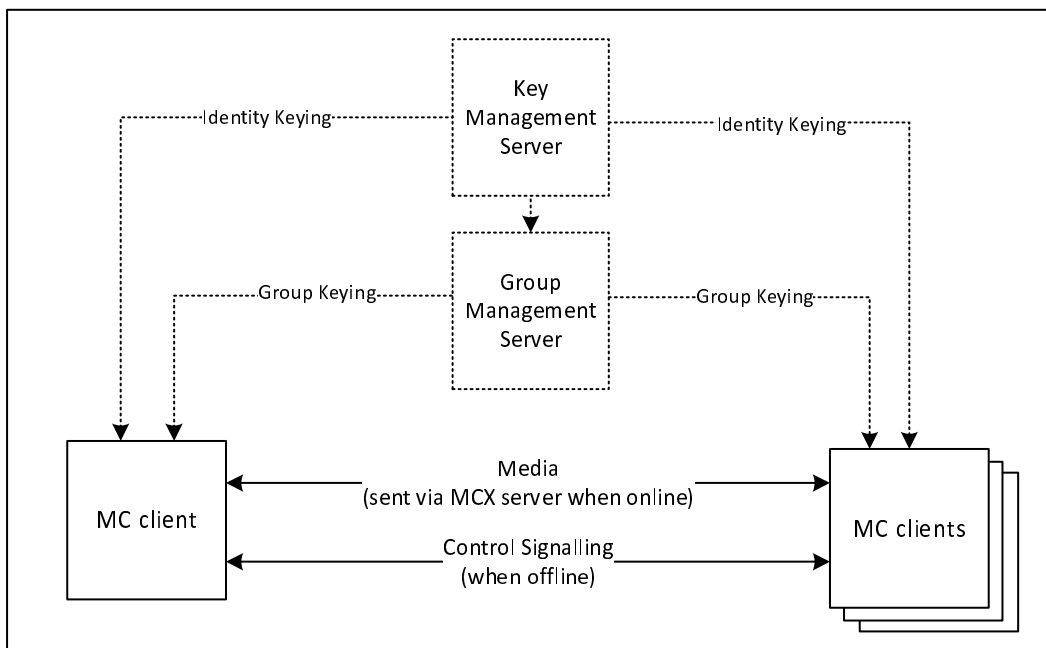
Key Management Server

Identity Keying

Identity Keying

Group Management Server

Group Keying

Group Keying

MC client

Media
(sent via MCX server when online)

Control Signalling
(when offline)

MC clients